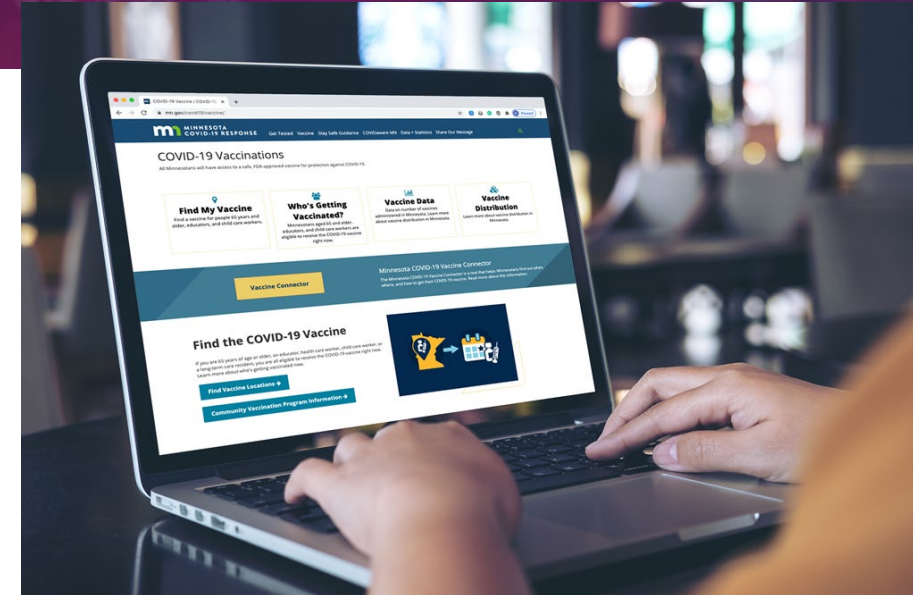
COVID-19 Vaccine | COVID-19

mn.gov/covid19/vaccine/

MINNESOTA COVID-19 RESPONSE

Get Tested Vaccine Stay Safe Guidance COVIDaware MN Data + Statistics Share Our Message

COVID-19 Vaccinations

All Minnesotans will have access to a safe, FDA-approved vaccine for protection against COVID-19.

Find My Vaccine

Find a vaccine for people 65 years and older, educators, and child care workers.

Who's Getting Vaccinated?

Minnesotans aged 65 and older, educators, and child care workers are eligible to receive the COVID-19 vaccine right now.

Vaccine Data

Data on number of vaccines administered in Minnesota. Learn more about vaccine distribution in Minnesota.

Vaccine Distribution

Learn more about vaccine distribution in Minnesota.

Vaccine Connector

Minnesota COVID-19 Vaccine Connector

The Minnesota COVID-19 Vaccine Connector is a tool that helps Minnesotans find out when, where, and how to get their COVID-19 vaccine. Read more about this information.

Find the COVID-19 Vaccine

If you are 65 years of age or older, an educator, health care worker, child care worker, or a long-term care resident, you are all eligible to receive the COVID-19 vaccine right now. Learn more about who's getting vaccinated now.

Find Vaccine Locations →

Community Vaccination Program Information →